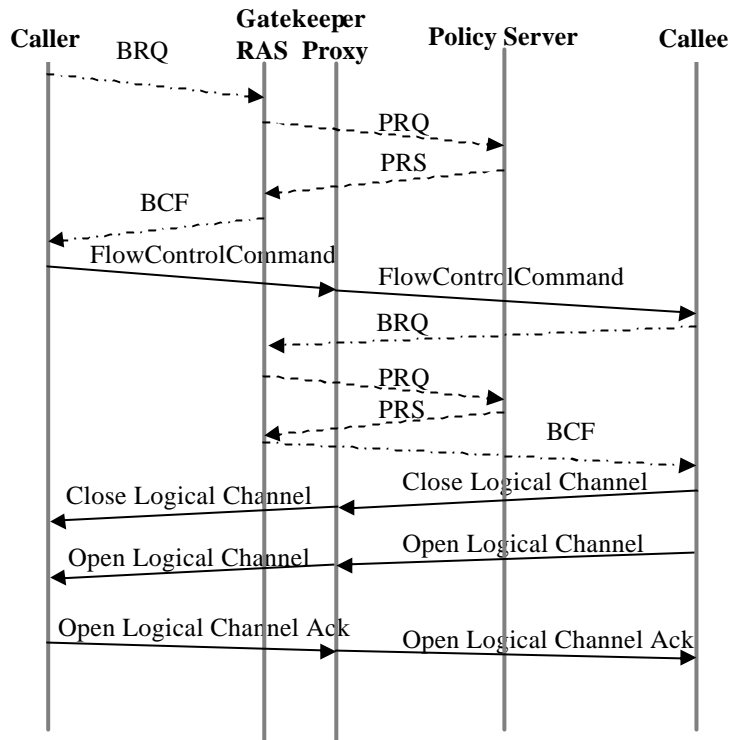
Caller
Gatekeeper
RAS Proxy
Policy Server
Callee

BRQ
PRQ
PRS
BCF
FlowControlCommand
FlowControlCommand
BRQ
PRQ
PRS
BCF
Close Logical Channel
Close Logical Channel
Open Logical Channel
Open Logical Channel
Open Logical Channel Ack
Open Logical Channel Ack